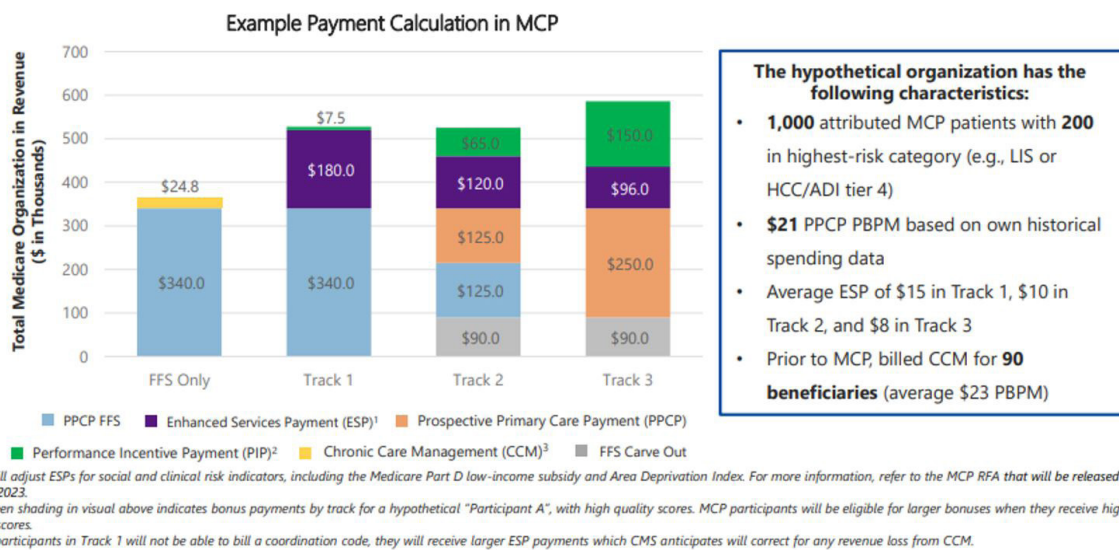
Example Payment Calculation in MCP

Total Medicare Organization in Revenue ($ in Thousands)

700
600
500
400
300
200
100
0

| | FFS Only | Track 1 | Track 2 | Track 3 |
|---|---|---|---|---|
| PIP | | | $65.0 | $150.0 |
| CCM | $24.8 | | | |
| ESP | | $180.0 | $120.0 | $96.0 |
| PPCP | | | $125.0 | $250.0 |
| PPCP FFS | $340.0 | $340.0 | $125.0 | |
| FFS Carve Out | | | $90.0 | $90.0 |

$7.5

PPCP FFS
Enhanced Services Payment (ESP)¹
Prospective Primary Care Payment (PPCP)
Performance Incentive Payment (PIP)²
Chronic Care Management (CCM)³
FFS Carve Out

The hypothetical organization has the following characteristics:

• 1,000 attributed MCP patients with 200 in highest-risk category (e.g., LIS or HCC/ADI tier 4)
• $21 PPCP PBPM based on own historical spending data
• Average ESP of $15 in Track 1, $10 in Track 2, and $8 in Track 3
• Prior to MCP, billed CCM for 90 beneficiaries (average $23 PBPM)

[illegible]ll adjust ESPs for social and clinical risk indicators, including the Medicare Part D low-income subsidy and Area Deprivation Index. For more information, refer to the MCP RFA that will be released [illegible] 2023.
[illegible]en shading in visual above indicates bonus payments by track for a hypothetical "Participant A", with high quality scores. MCP participants will be eligible for larger bonuses when they receive hig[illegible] scores.
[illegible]articipants in Track 1 will not be able to bill a coordination code, they will receive larger ESP payments which CMS anticipates will correct for any revenue loss from CCM.